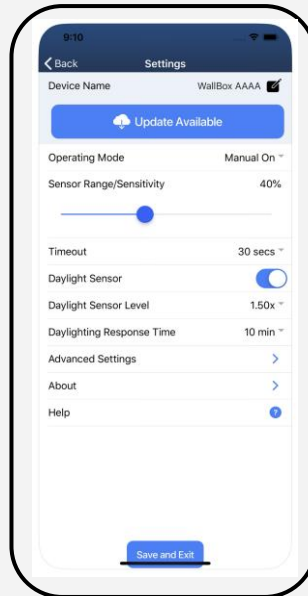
9:10

Back

Settings

Device Name WallBox AAAA

Update Available

Operating Mode Manual On

Sensor Range/Sensitivity 40%

Timeout 30 secs

Daylight Sensor

Daylight Sensor Level 1.50x

Daylighting Response Time 10 min

Advanced Settings

About

Help

Save and Exit